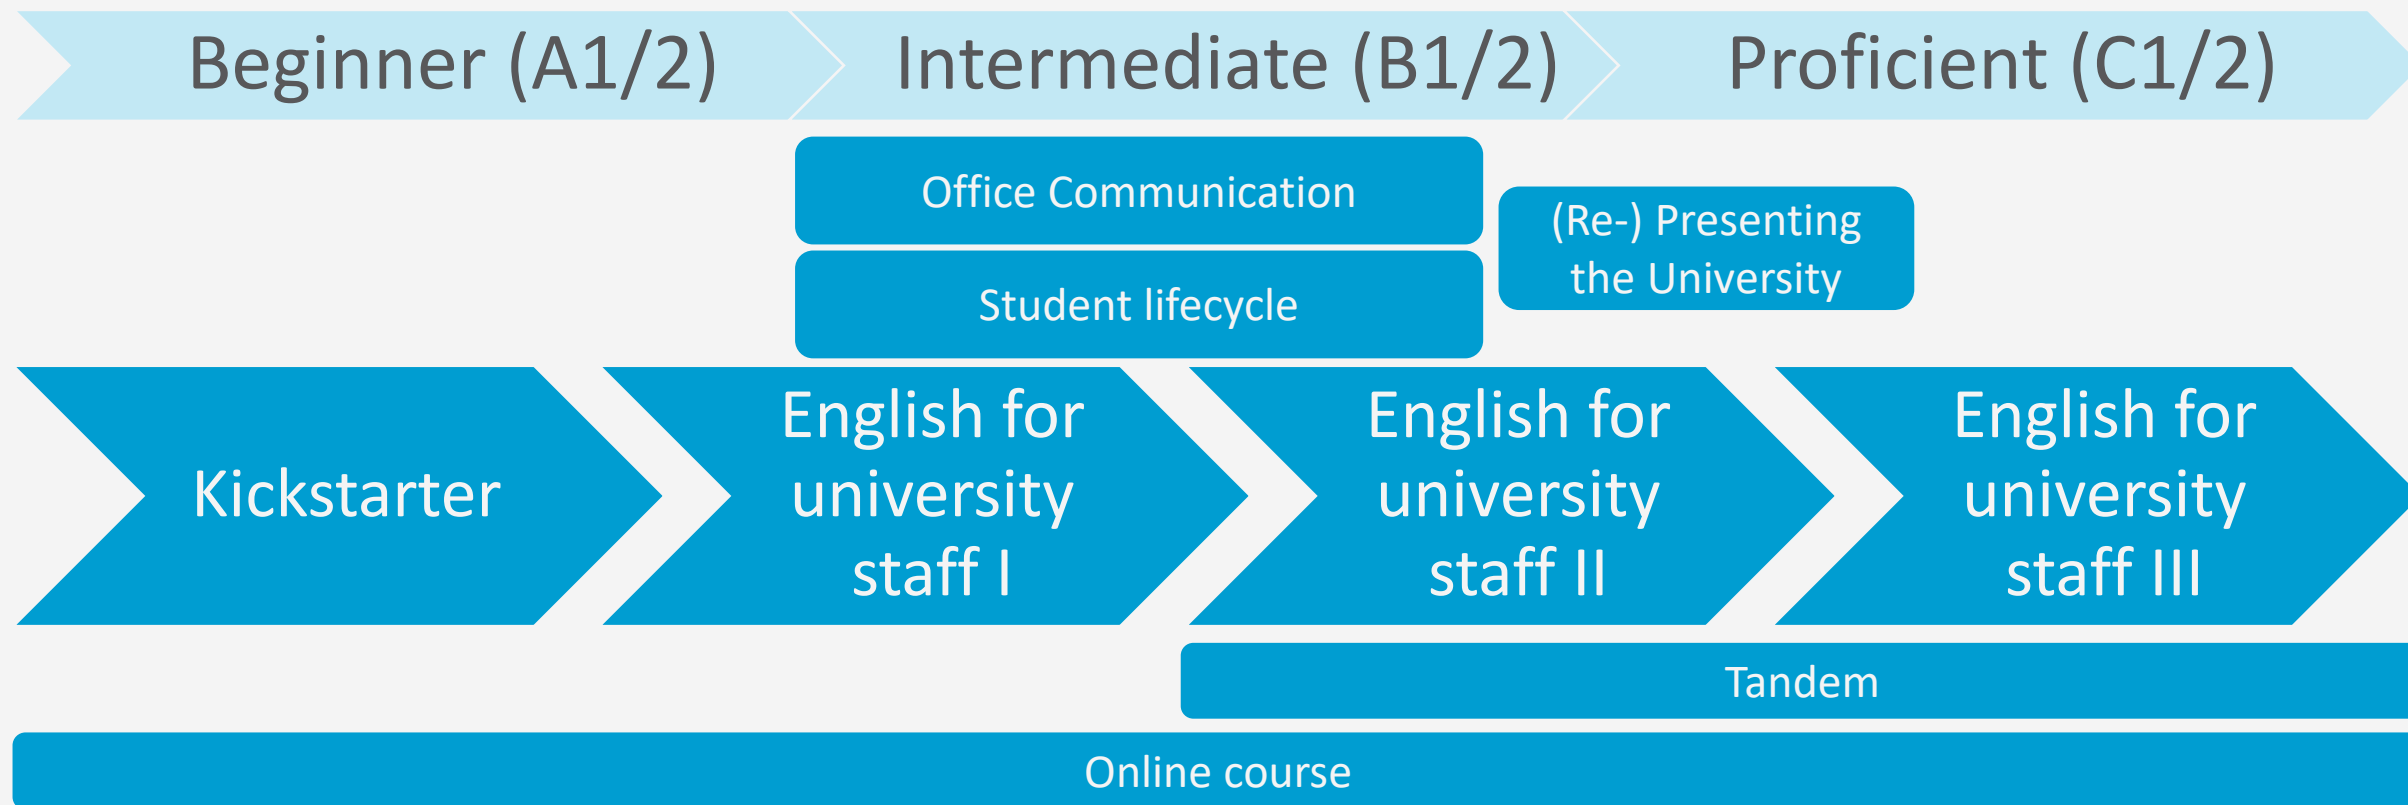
Beginner (A1/2)

Intermediate (B1/2)

Proficient (C1/2)

Office Communication

Student lifecycle

(Re-) Presenting the University

Kickstarter

English for university staff I

English for university staff II

English for university staff III

Tandem

Online course